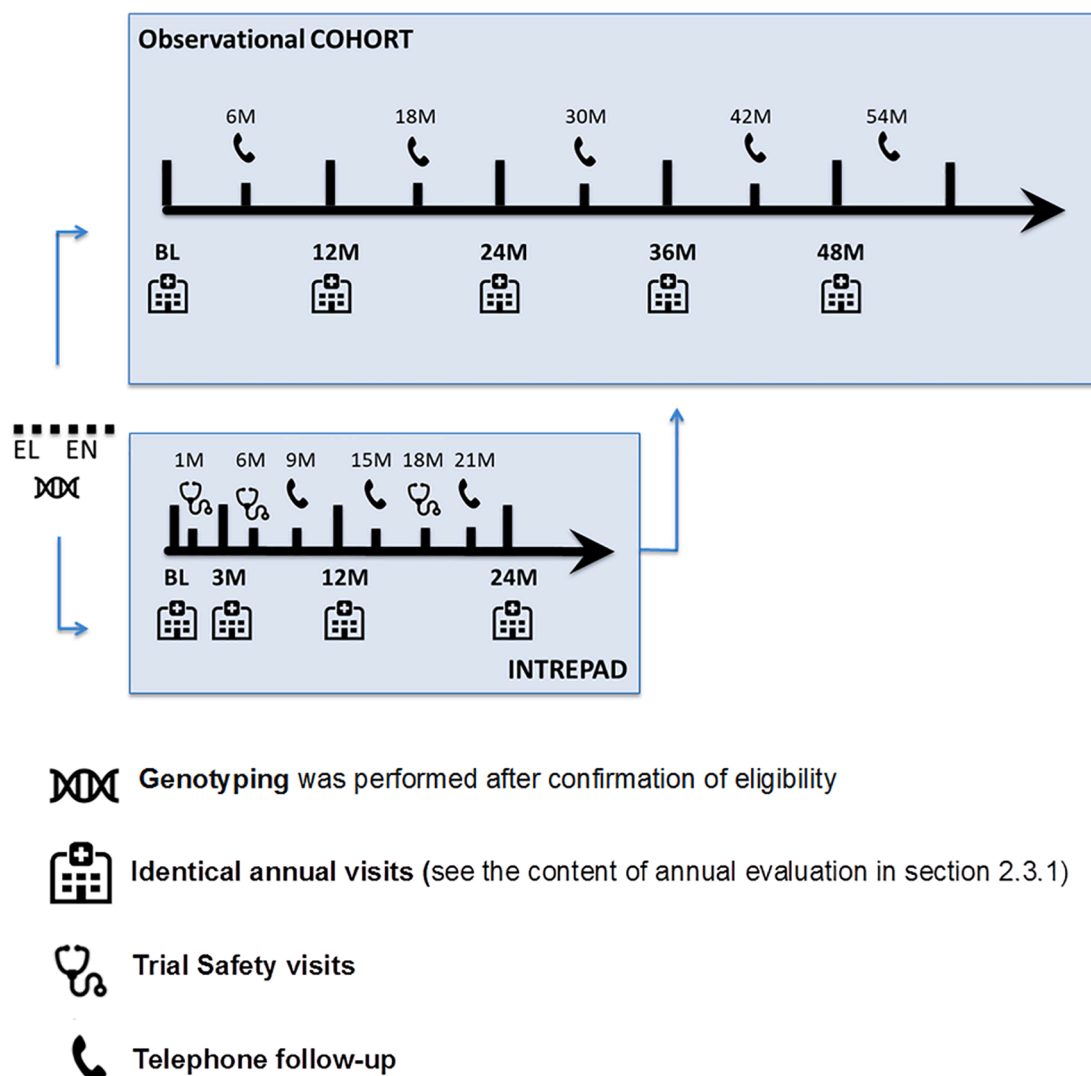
Observational COHORT

6M 18M 30M 42M 54M

BL 12M 24M 36M 48M

EL EN

1M 6M 9M 15M 18M 21M

BL 3M 12M 24M

INTREPAD

Genotyping was performed after confirmation of eligibility

Identical annual visits (see the content of annual evaluation in section 2.3.1)

Trial Safety visits

Telephone follow-up